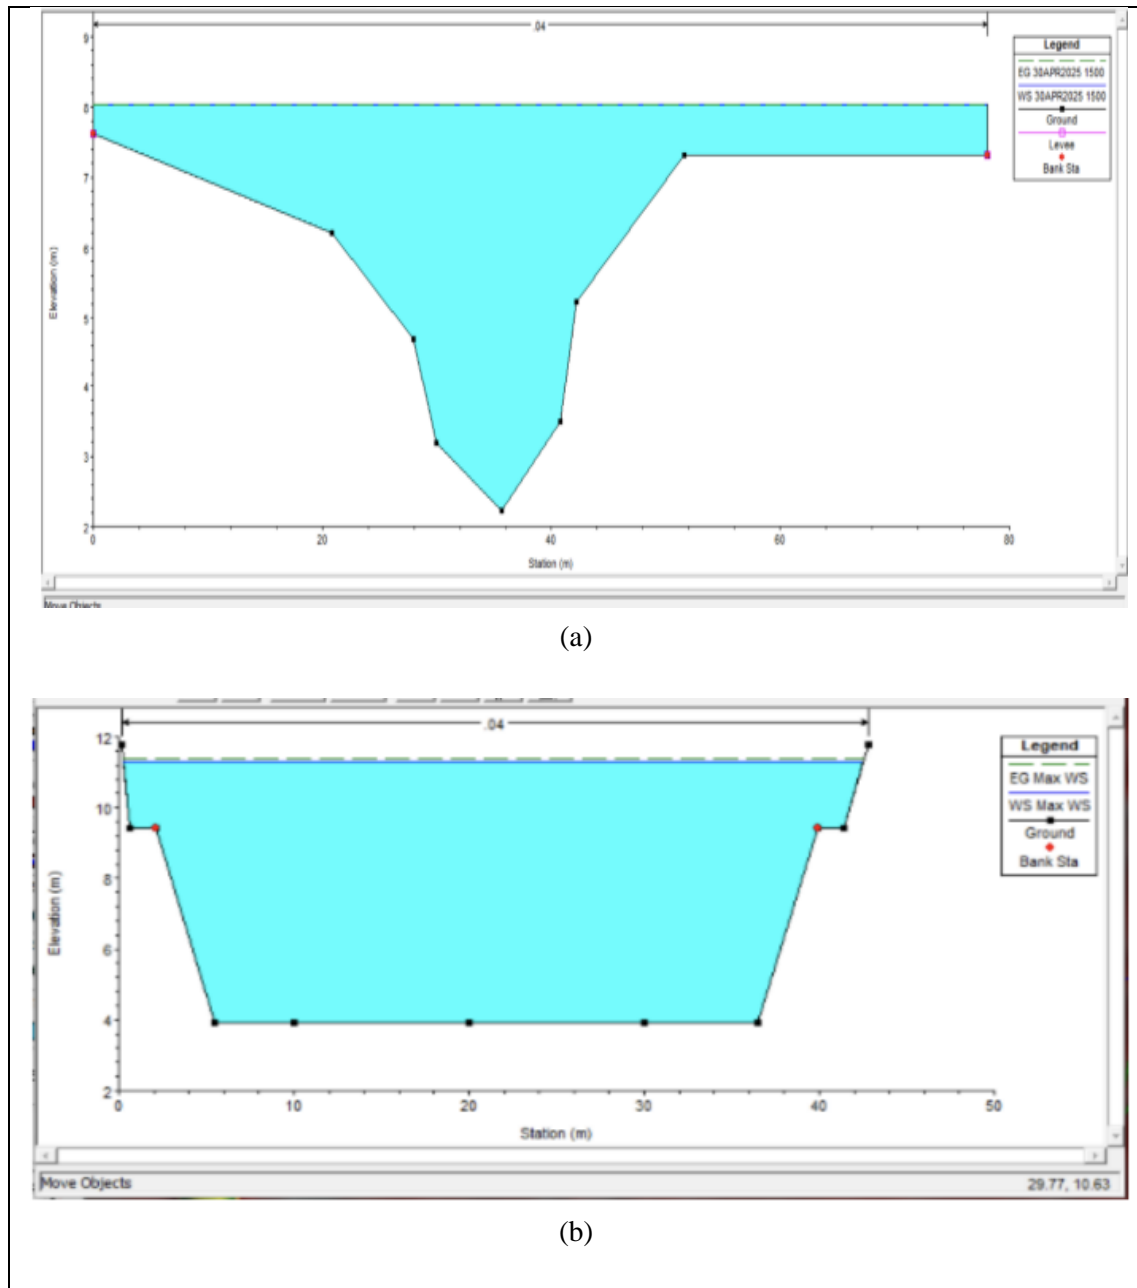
.04

Legend

EG 30APR2025 1500

WS 30APR2025 1500

Ground

Levee

Bank Sta

9

8

7

6

5

4

3

2

Elevation (m)

0

20

40

60

80

Station (m)

Move Objects

(a)

.04

Legend

EG Max WS

WS Max WS

Ground

Bank Sta

12

10

8

6

4

2

Elevation (m)

0

10

20

30

40

50

Station (m)

Move Objects

29.77, 10.63

(b)